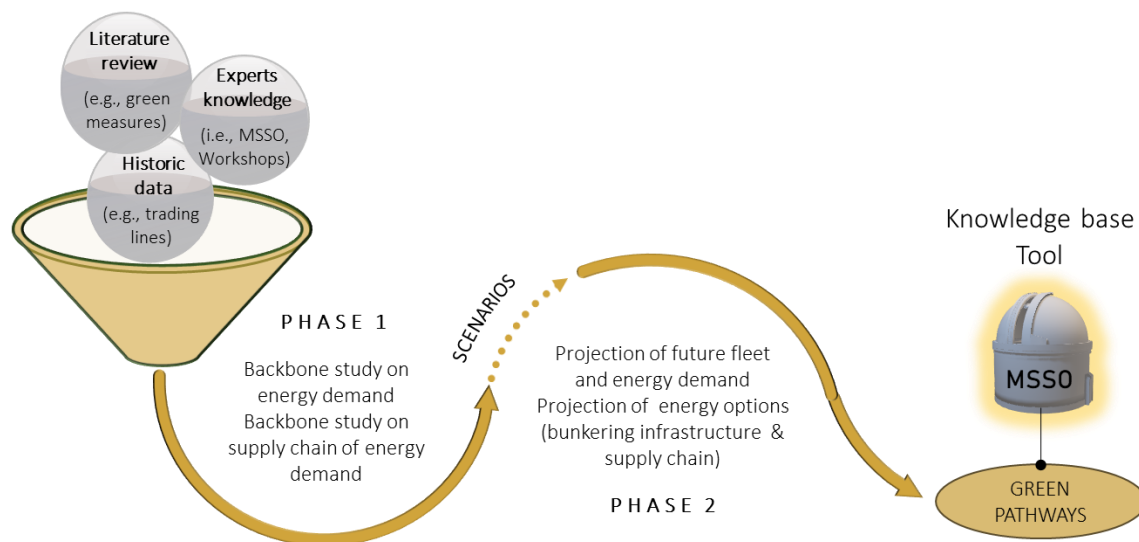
Literature review
(e.g., green measures)

Experts knowledge
(i.e., MSSO, Workshops)

Historic data
(e.g., trading lines)

PHASE 1

Backbone study on energy demand
Backbone study on supply chain of energy demand

SCENARIOS

Projection of future fleet and energy demand
Projection of energy options (bunkering infrastructure & supply chain)

PHASE 2

Knowledge base Tool

MSSO

GREEN PATHWAYS